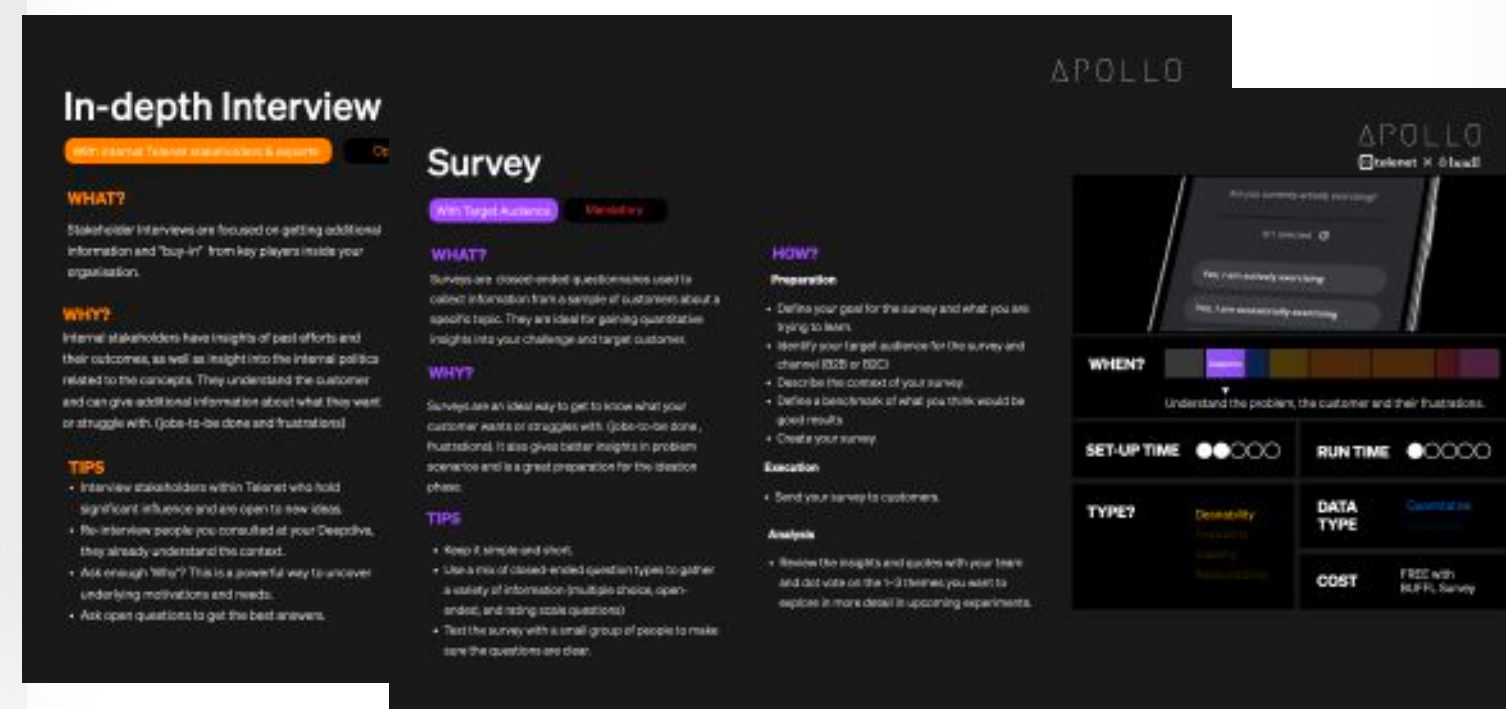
APOLLO

In-depth Interview

With: Internal Telenet stakeholders & experts

Op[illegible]

WHAT?

Stakeholder interviews are focused on getting additional information and "buy-in" from key players inside your organisation.

WHY?

Internal stakeholders have insights of past efforts and their outcomes, as well as insight into the internal politics related to the concepts. They understand the customer and can give additional information about what they want or struggle with. (jobs-to-be done and frustrations)

TIPS

• Interview stakeholders within Telenet who hold significant influence and are open to new ideas.
• Re-interview people you consulted at your Deepdive, they already understand the context.
• Ask enough 'Why?' This is a powerful way to uncover underlying motivations and needs.
• Ask open questions to get the best answers.

Survey

With Target Audience

Mandatory

WHAT?

Surveys are closed-ended questionnaires used to collect information from a sample of customers about a specific topic. They are ideal for gaining quantitative insights into your challenge and target customer.

WHY?

Surveys are an ideal way to get to know what your customer wants or struggles with. (jobs-to-be done, frustrations). It also gives better insights in problem scenarios and is a great preparation for the ideation phase.

TIPS

• Keep it simple and short.
• Use a mix of closed-ended question types to gather a variety of information (multiple choice, open-ended, and rating scale questions)
• Test the survey with a small group of people to make sure the questions are clear.

HOW?

Preparation

• Define your goal for the survey and what you are trying to learn.
• Identify your target audience for the survey and channel (B2B or B2C)
• Describe the context of your survey.
• Define a benchmark of what you think would be good results.
• Create your survey.

Execution

• Send your survey to customers.

Analysis

• Review the insights and quotes with your team and dot vote on the 1-3 themes you want to explore in more detail in upcoming experiments.

APOLLO

telenet × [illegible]

Are you currently actively searching?

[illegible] selected

Yes, I am actively searching

Yes, I am occasionally searching

WHEN?

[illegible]

Understand the problem, the customer and their frustrations.

SET-UP TIME

RUN TIME

TYPE?

Desirability
Feasibility
Viability
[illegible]

DATA TYPE

Quantitative
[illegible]

COST

FREE with BUFFL Survey